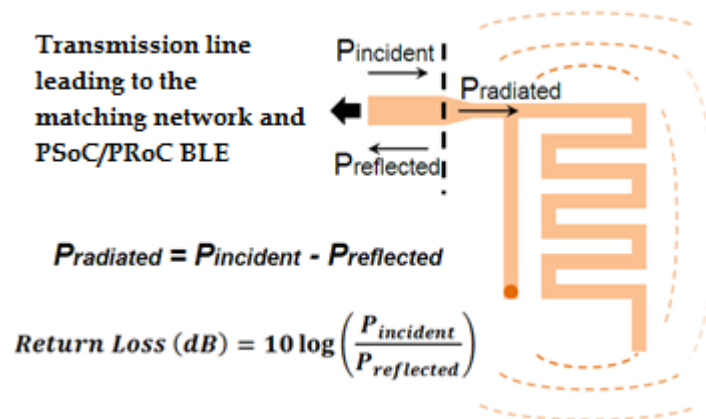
Transmission line leading to the matching network and PSoC/PRoC BLE

$P_{incident}$

$P_{radiated}$

$P_{reflected}$

$P_{radiated} = P_{incident} - P_{reflected}$

$\boldsymbol{Return\ Loss\ (dB) = 10\log\left(\frac{P_{incident}}{P_{reflected}}\right)}$